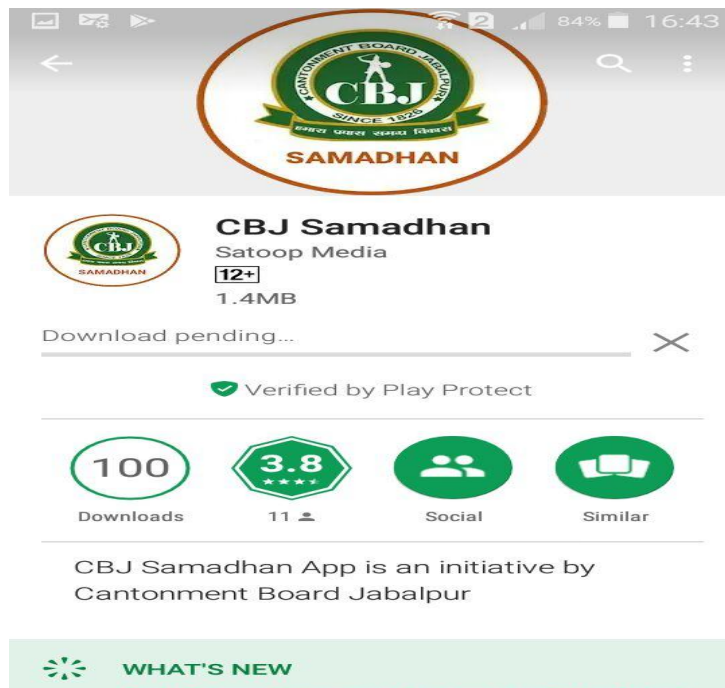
2 84% 16:43

CANTONMENT BOARD JABALPUR
CBJ
SINCE 1829
हमारा प्रयास समग्र विकास
SAMADHAN

CBJ Samadhan
Satoop Media
12+
1.4MB

CBJ
SAMADHAN

Download pending...

Verified by Play Protect

100
Downloads

3.8
11

Social

Similar

CBJ Samadhan App is an initiative by Cantonment Board Jabalpur

WHAT'S NEW